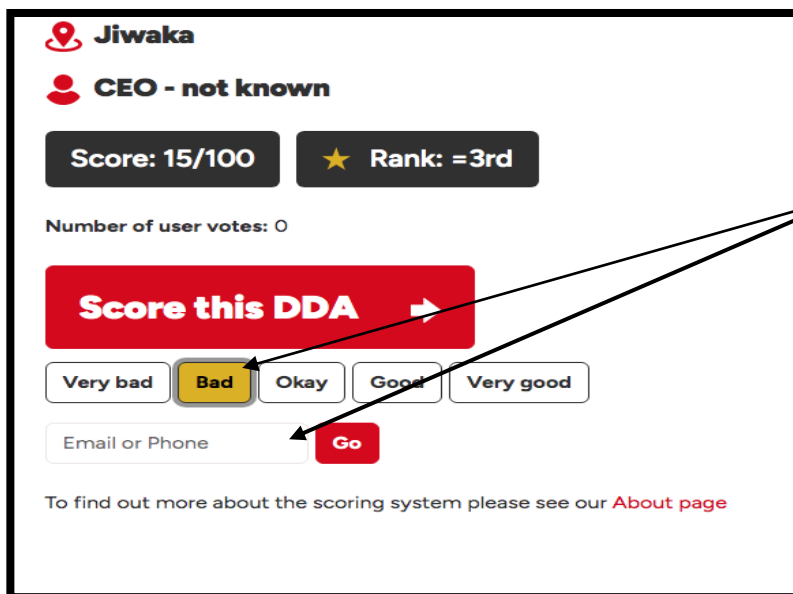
Jiwaka

CEO - not known

Score: 15/100

Rank: =3rd

Number of user votes: 0

Score this DDA

Very bad
Bad
Okay
Good
Very good

Email or Phone
Go

To find out more about the scoring system please see our About page